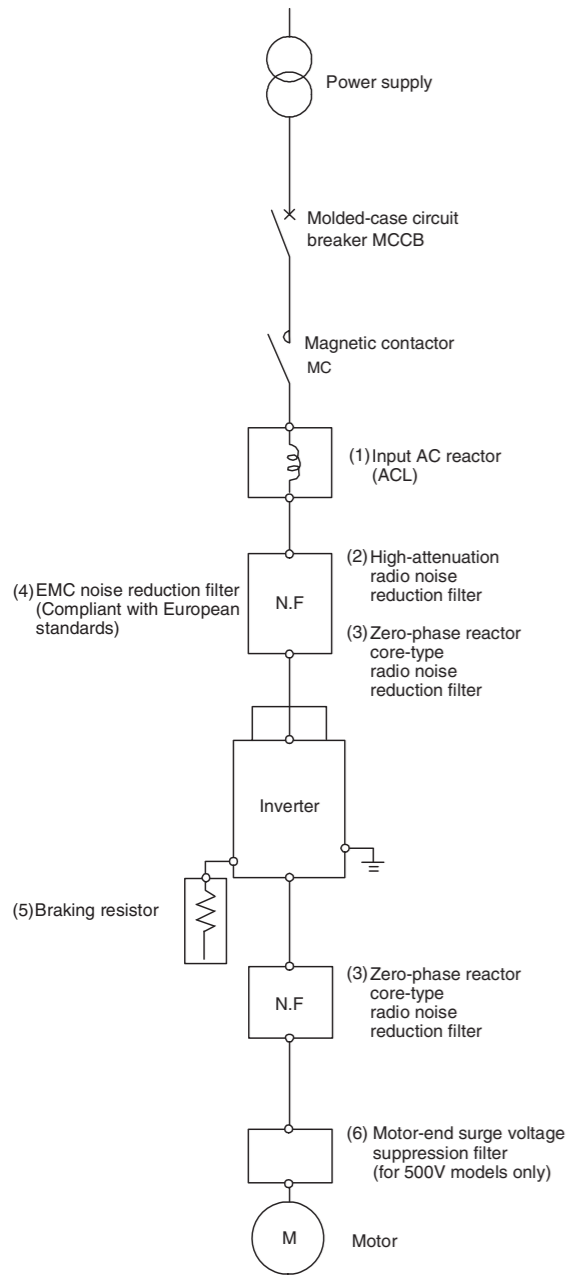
Power supply

Molded-case circuit breaker MCCB

Magnetic contactor MC

(1) Input AC reactor (ACL)

(2) High-attenuation radio noise reduction filter

(4) EMC noise reduction filter (Compliant with European standards)

N.F

(3) Zero-phase reactor core-type radio noise reduction filter

Inverter

(5) Braking resistor

N.F

(3) Zero-phase reactor core-type radio noise reduction filter

(6) Motor-end surge voltage suppression filter (for 500V models only)

M

Motor